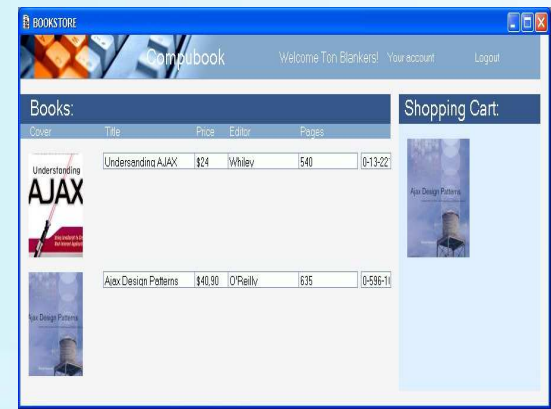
BOOKSTORE

Compubook

Welcome Ton Blankers! Your account Logout

Books:

| Cover | Title | Price | Editor | Pages | |
|---|---|---|---|---|---|
| Understanding AJAX | Undersanding AJAX | $24 | Whiley | 540 | 0-13-22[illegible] |
| Ajax Design Patterns | Ajax Design Patterns | $40,90 | O'Reilly | 635 | 0-596-1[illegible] |

Shopping Cart:

Ajax Design Patterns